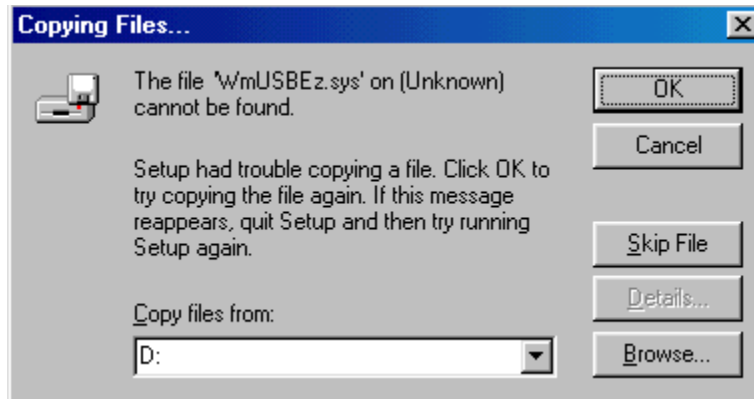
Copying Files...

The file 'WmUSBEz.sys' on (Unknown) cannot be found.

Setup had trouble copying a file. Click OK to try copying the file again. If this message reappears, quit Setup and then try running Setup again.

Copy files from:

D:

OK

Cancel

Skip File

Details...

Browse...